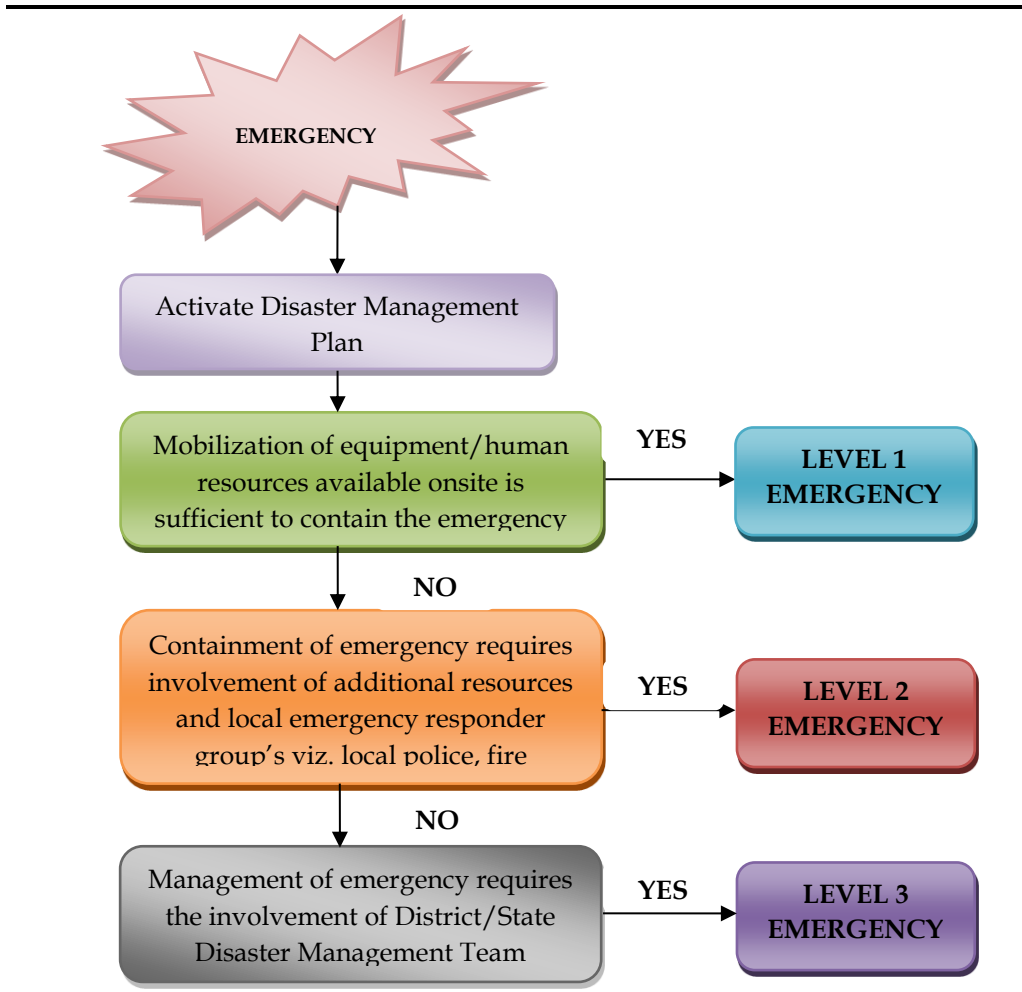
EMERGENCY

Activate Disaster Management Plan

Mobilization of equipment/human resources available onsite is sufficient to contain the emergency

YES

LEVEL 1 EMERGENCY

NO

Containment of emergency requires involvement of additional resources and local emergency responder group's viz. local police, fire

YES

LEVEL 2 EMERGENCY

NO

Management of emergency requires the involvement of District/State Disaster Management Team

YES

LEVEL 3 EMERGENCY